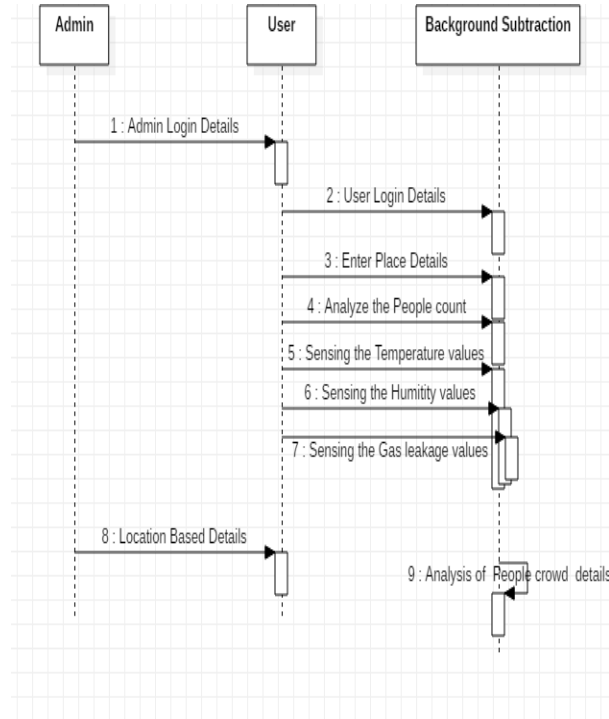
Admin

User

Background Subtraction

1 : Admin Login Details

2 : User Login Details

3 : Enter Place Details

4 : Analyze the People count

5 : Sensing the Temperature values

6 : Sensing the Humitity values

7 : Sensing the Gas leakage values

8 : Location Based Details

9 : Analysis of People crowd details